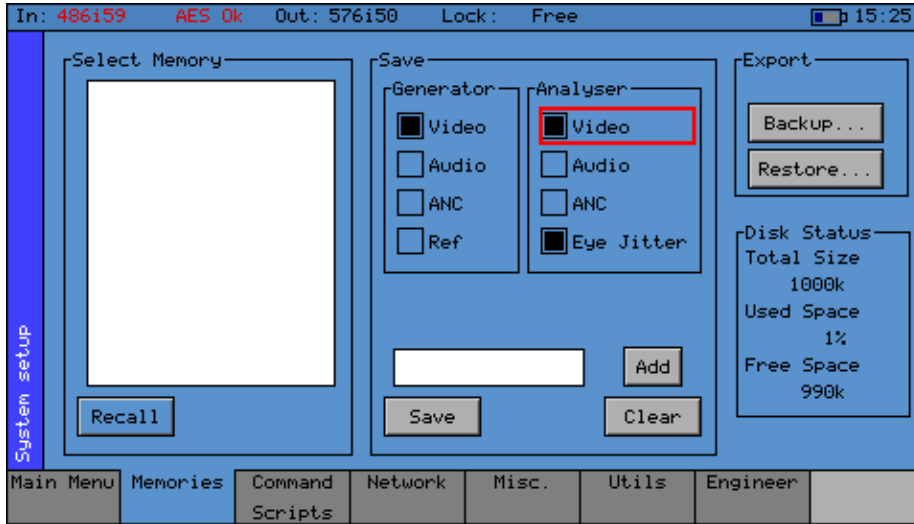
In: 486i59 AES Ok Out: 576i50 Lock: Free 15:25

System setup

Select Memory

Recall

Save

Generator

Video

Audio

ANC

Ref

Analyser

Video

Audio

ANC

Eye Jitter

Add

Save

Clear

Export

Backup...

Restore...

Disk Status

Total Size

1000k

Used Space

1%

Free Space

990k

Main Menu | Memories | Command Scripts | Network | Misc. | Utils | Engineer